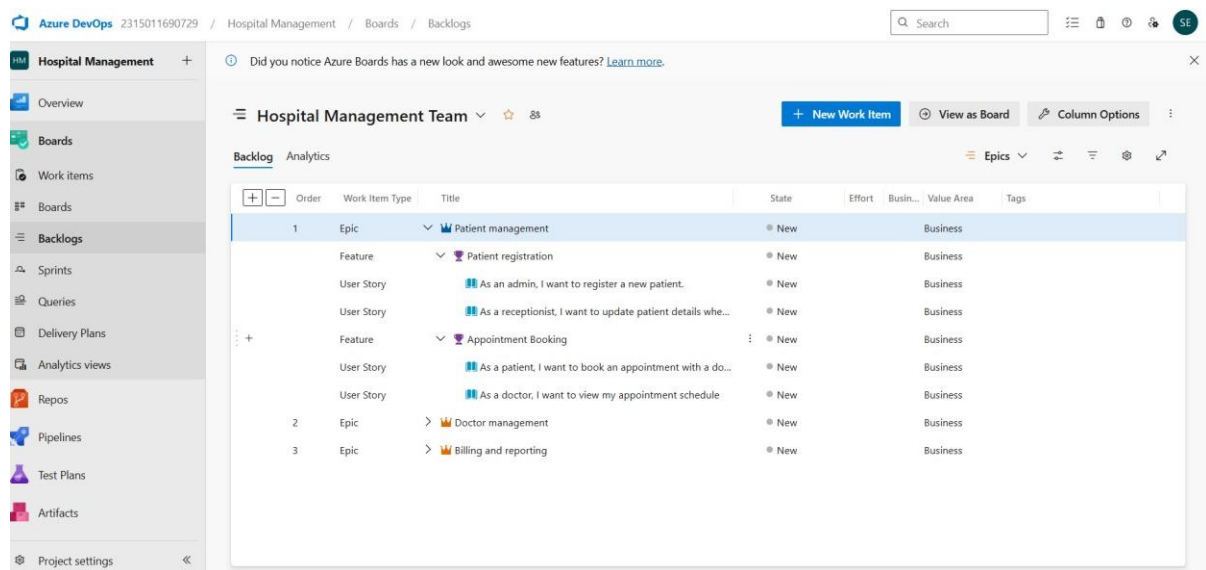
Azure DevOps 2315011690729 / Hospital Management / Boards / Backlogs

Search

SE

HM Hospital Management +

Overview

Boards

Work items

Boards

Backlogs

Sprints

Queries

Delivery Plans

Analytics views

Repos

Pipelines

Test Plans

Artifacts

Project settings «

Did you notice Azure Boards has a new look and awesome new features? Learn more.

Hospital Management Team

+ New Work Item

View as Board

Column Options

Backlog Analytics

Epics

| Order | Work Item Type | Title | State | Effort | Busin... | Value Area | Tags |
|---|---|---|---|---|---|---|---|
| 1 | Epic | Patient management | New | | | Business | |
| | Feature | Patient registration | New | | | Business | |
| | User Story | As an admin, I want to register a new patient. | New | | | Business | |
| | User Story | As a receptionist, I want to update patient details whe... | New | | | Business | |
| | Feature | Appointment Booking | New | | | Business | |
| | User Story | As a patient, I want to book an appointment with a do... | New | | | Business | |
| | User Story | As a doctor, I want to view my appointment schedule | New | | | Business | |
| 2 | Epic | Doctor management | New | | | Business | |
| 3 | Epic | Billing and reporting | New | | | Business | |